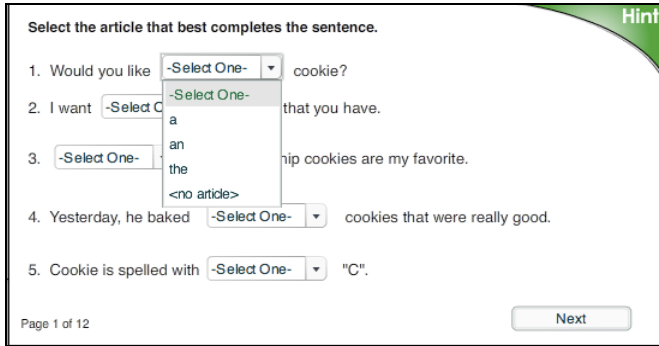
Hint

Select the article that best completes the sentence.

1. Would you like -Select One- cookie?

-Select One-
a
an
the
<no article>

2. I want -Select O that you have.

3. -Select One- hip cookies are my favorite.

4. Yesterday, he baked -Select One- cookies that were really good.

5. Cookie is spelled with -Select One- "C".

Page 1 of 12

Next